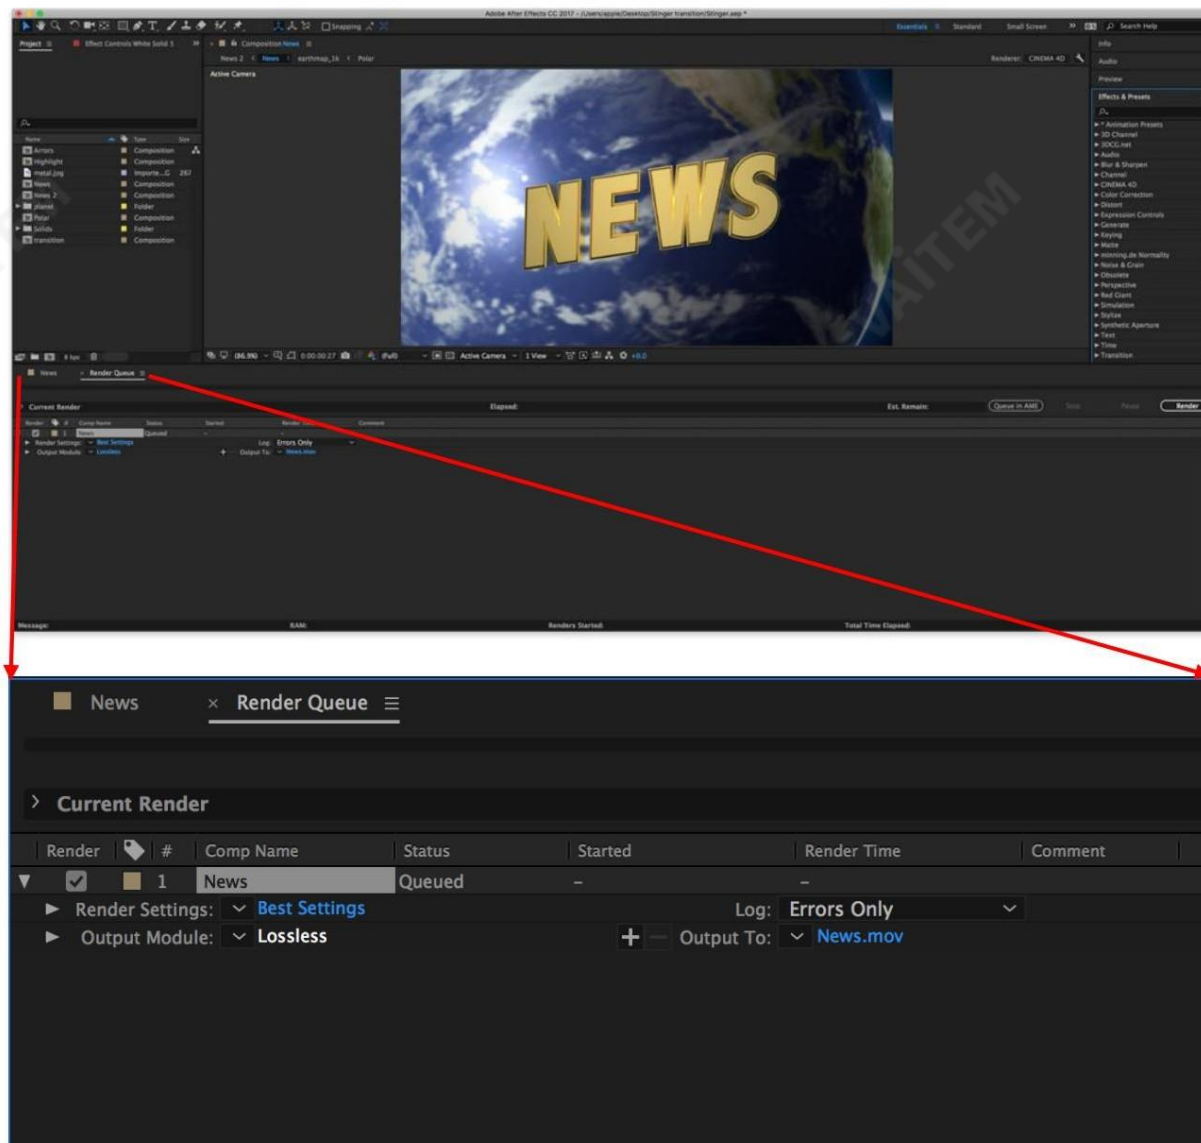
Adobe After Effects CC 2017 - /Users/apple/Desktop/Stinger transition/Stinger.aep *

Snapping

Essentials Standard Small Screen Search Help

Project Effect Controls White Solid 1

Composition News

News 2 News earthmap_1k Polar

Renderer: CINEMA 4D

Active Camera

NEWS

Info

Audio

Preview

Effects & Presets

* Animation Presets
3D Channel
3DCG.net
Audio
Blur & Sharpen
Channel
CINEMA 4D
Color Correction
Distort
Expression Controls
Generate
Keying
Matte
minning.de Normality
Noise & Grain
Obsolete
Perspective
Red Giant
Simulation
Stylize
Synthetic Aperture
Text
Time
Transition

| Name | Type | Size |
|---|---|---|
| Arrows | Composition | |
| Highlight | Composition | |
| metal.jpg | Importe...G | 267 |
| News | Composition | |
| News 2 | Composition | |
| planet | Folder | |
| Polar | Composition | |
| Solids | Folder | |
| transition | Composition | |

8 bpc

(86.9%) 0:00:00:27 (Full) Active Camera 1 View +0.0

News Render Queue

Current Render Elapsed: Est. Remain: Queue in AME Stop Pause Render

Render # Comp Name Status Started Render Time Comment

News Queued

Render Settings: Best Settings Log: Errors Only

Output Module: Lossless Output To: News.mov

Message: RAM: Renders Started: Total Time Elapsed:

News × Render Queue

Current Render

| Render | # | Comp Name | Status | Started | Render Time | Comment |
|---|---|---|---|---|---|---|
| | 1 | News | Queued | – | – | |

Render Settings: Best Settings Log: Errors Only

Output Module: Lossless + Output To: News.mov